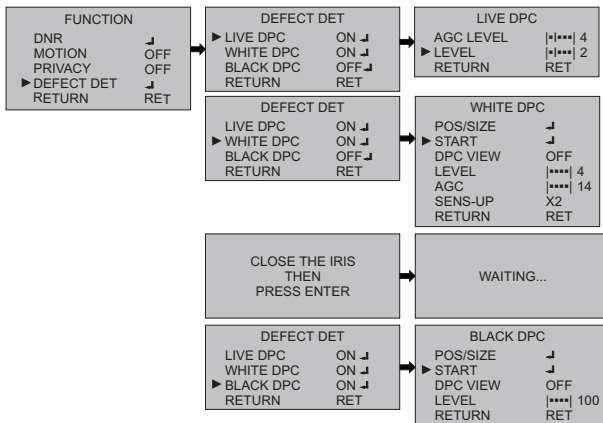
FUNCTION
DNR ↵
MOTION OFF
PRIVACY OFF
► DEFECT DET ↵
RETURN RET

DEFECT DET
► LIVE DPC ON ↵
WHITE DPC ON ↵
BLACK DPC OFF ↵
RETURN RET

LIVE DPC
AGC LEVEL |▪|▪▪▪| 4
► LEVEL |▪|▪▪▪| 2
RETURN RET

DEFECT DET
LIVE DPC ON ↵
► WHITE DPC ON ↵
BLACK DPC OFF ↵
RETURN RET

WHITE DPC
POS/SIZE ↵
► START ↵
DPC VIEW OFF
LEVEL |▪▪▪▪| 4
AGC |▪▪▪▪| 14
SENS-UP X2
RETURN RET

CLOSE THE IRIS
THEN
PRESS ENTER

WAITING...

DEFECT DET
LIVE DPC ON ↵
WHITE DPC ON ↵
► BLACK DPC ON ↵
RETURN RET

BLACK DPC
POS/SIZE ↵
► START ↵
DPC VIEW OFF
LEVEL |▪▪▪▪| 100
RETURN RET